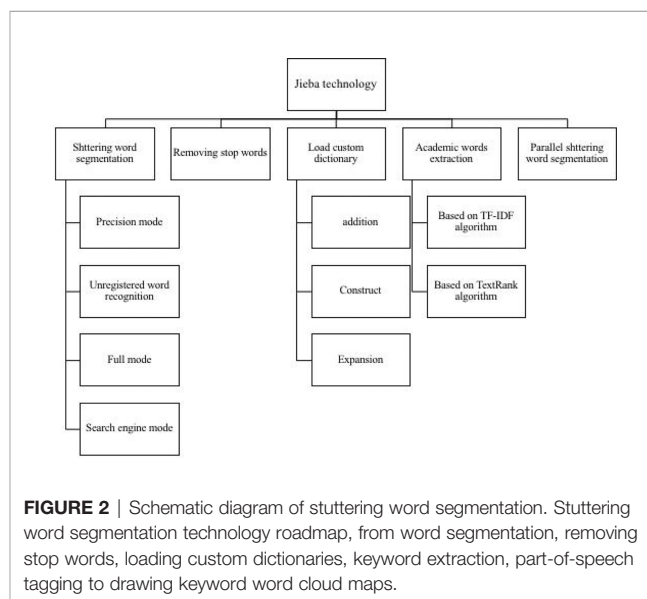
Jieba technology

Shttering word segmentation

Removing stop words

Load custom dictionary

Academic words extraction

Parallel shttering word segmentation

Precision mode

Unregistered word recognition

Full mode

Search engine mode

addition

Construct

Expansion

Based on TF-IDF algorithm

Based on TextRank algorithm

**FIGURE 2** | Schematic diagram of stuttering word segmentation. Stuttering word segmentation technology roadmap, from word segmentation, removing stop words, loading custom dictionaries, keyword extraction, part-of-speech tagging to drawing keyword word cloud maps.